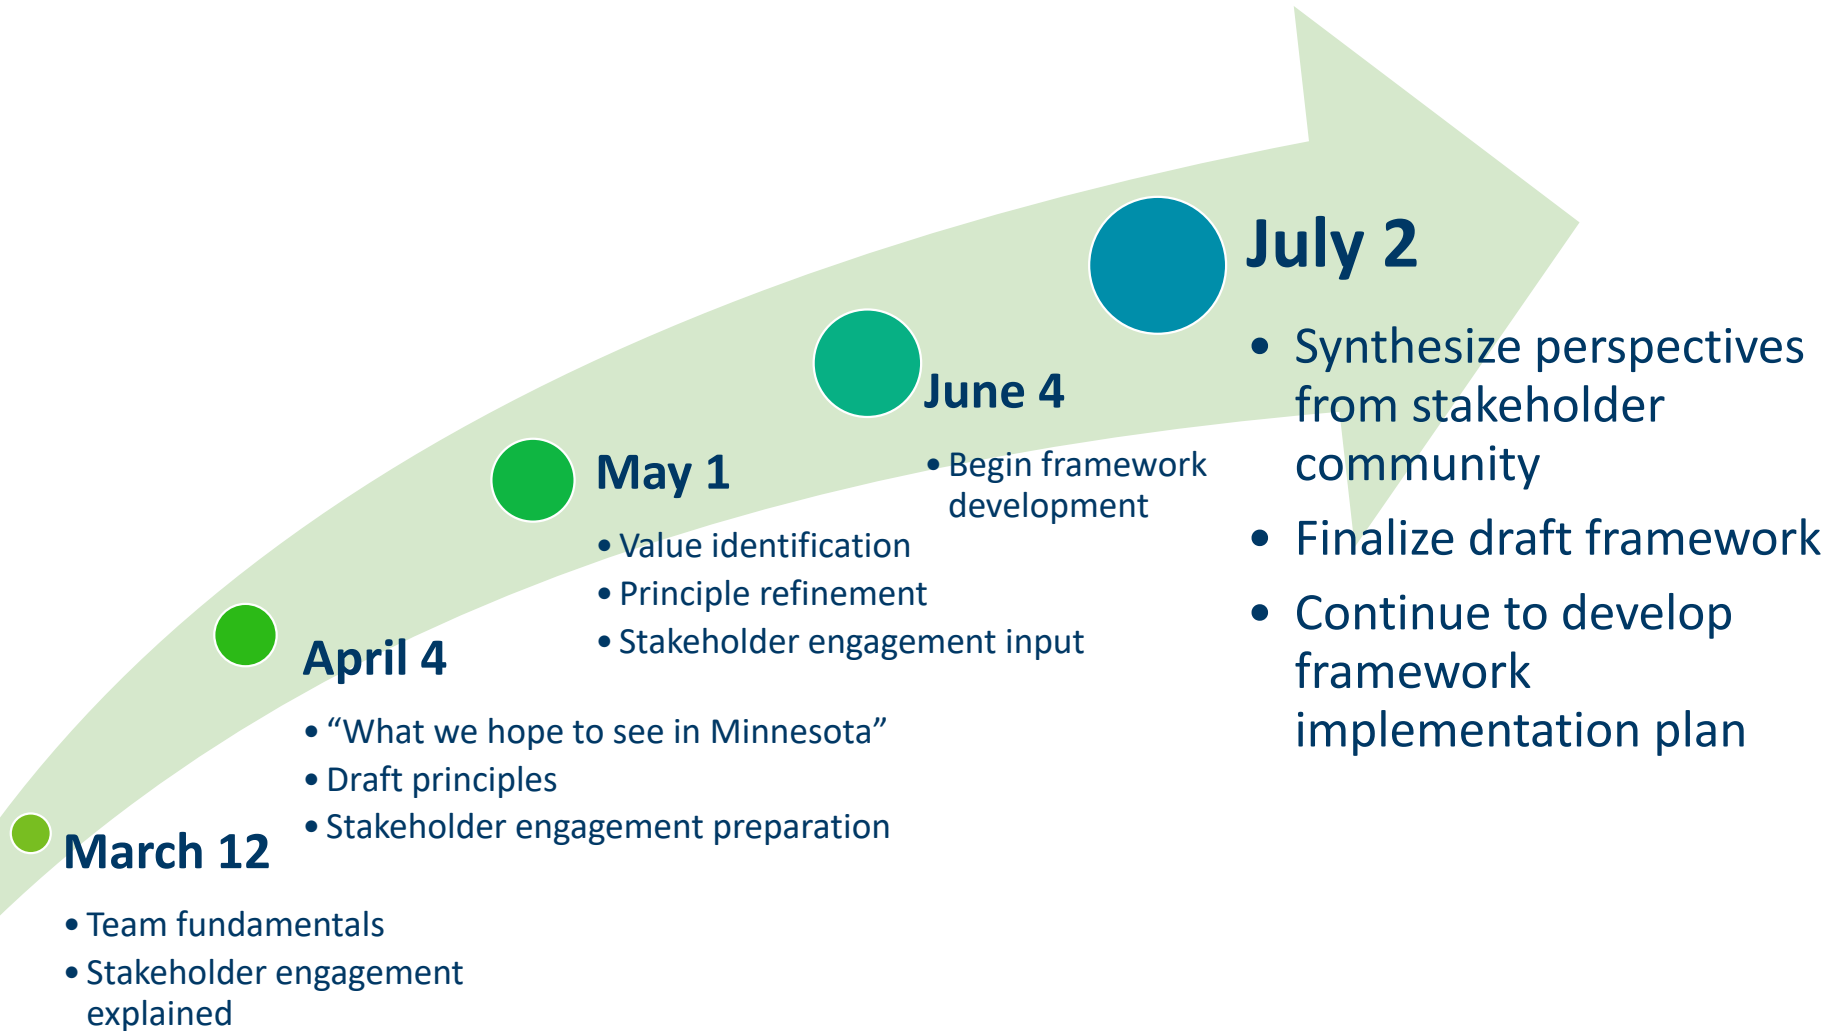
March 12
• Team fundamentals
• Stakeholder engagement explained

April 4
• “What we hope to see in Minnesota”
• Draft principles
• Stakeholder engagement preparation

May 1
• Value identification
• Principle refinement
• Stakeholder engagement input

June 4
• Begin framework development

July 2
• Synthesize perspectives from stakeholder community
• Finalize draft framework
• Continue to develop framework implementation plan